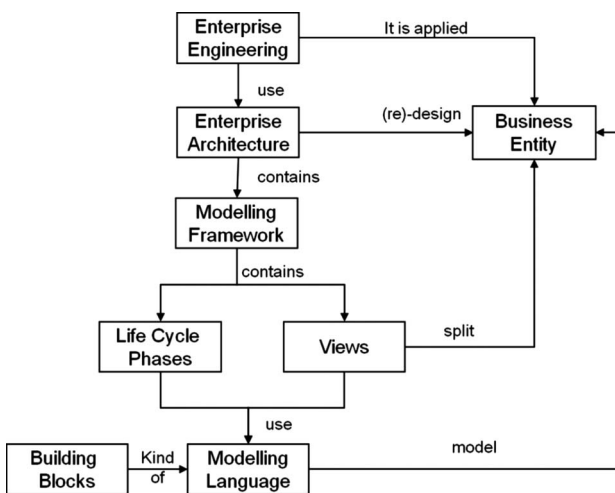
Enterprise Engineering

It is applied

use

Enterprise Architecture

(re)-design

Business Entity

contains

Modelling Framework

contains

Life Cycle Phases

Views

split

use

Building Blocks

Kind of

Modelling Language

model